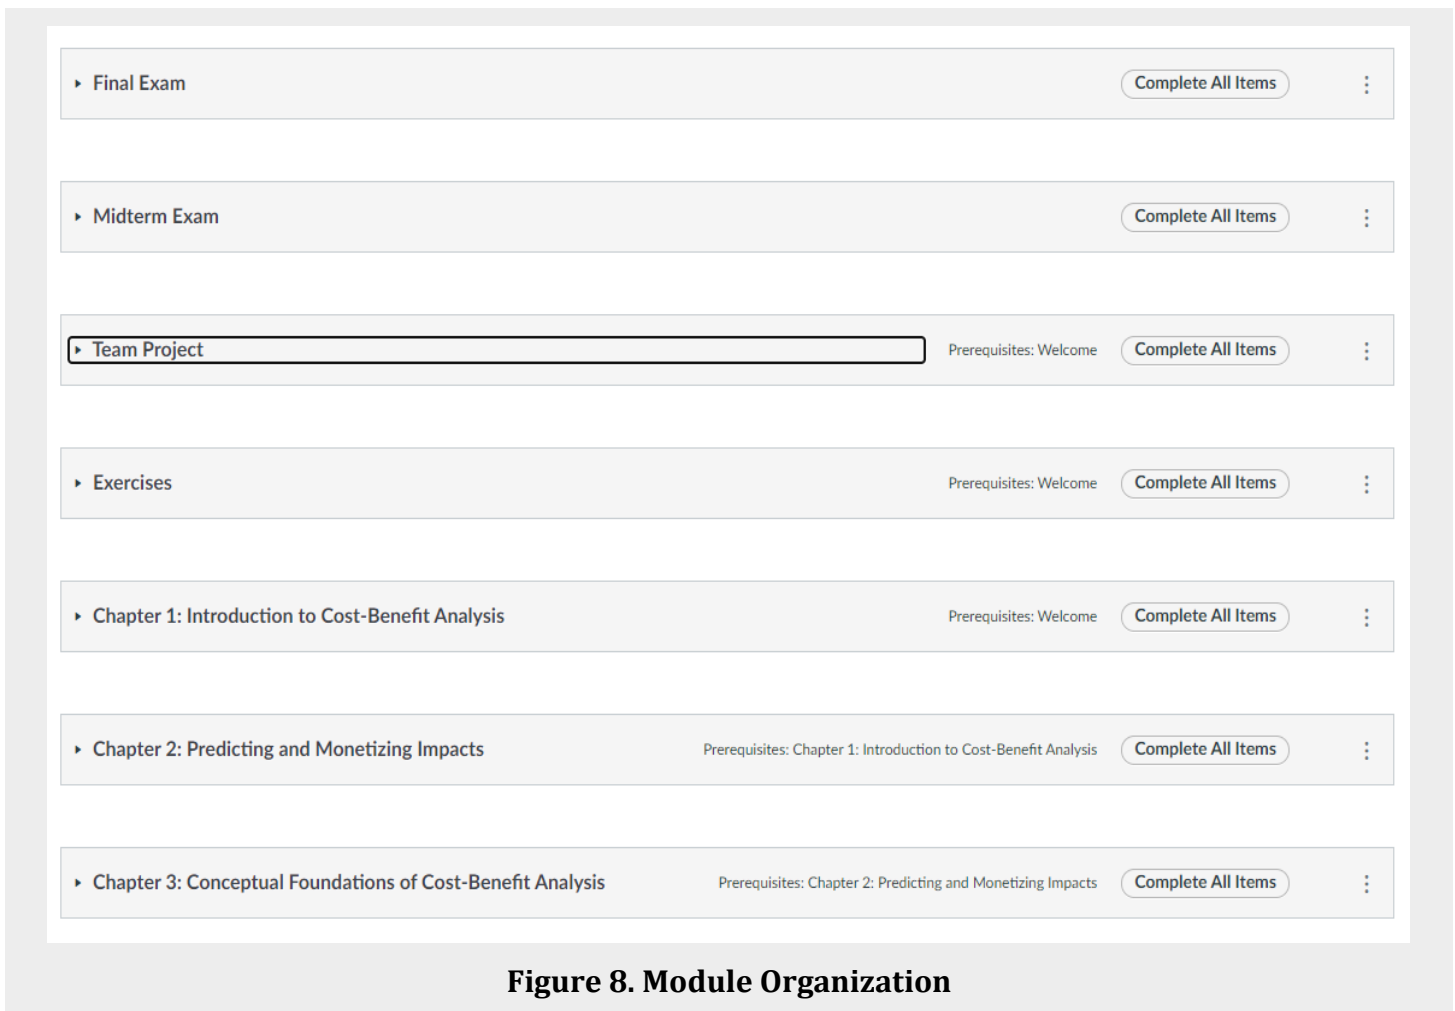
Final Exam
Complete All Items

Midterm Exam
Complete All Items

Team Project
Prerequisites: Welcome
Complete All Items

Exercises
Prerequisites: Welcome
Complete All Items

Chapter 1: Introduction to Cost-Benefit Analysis
Prerequisites: Welcome
Complete All Items

Chapter 2: Predicting and Monetizing Impacts
Prerequisites: Chapter 1: Introduction to Cost-Benefit Analysis
Complete All Items

Chapter 3: Conceptual Foundations of Cost-Benefit Analysis
Prerequisites: Chapter 2: Predicting and Monetizing Impacts
Complete All Items

Figure 8. Module Organization